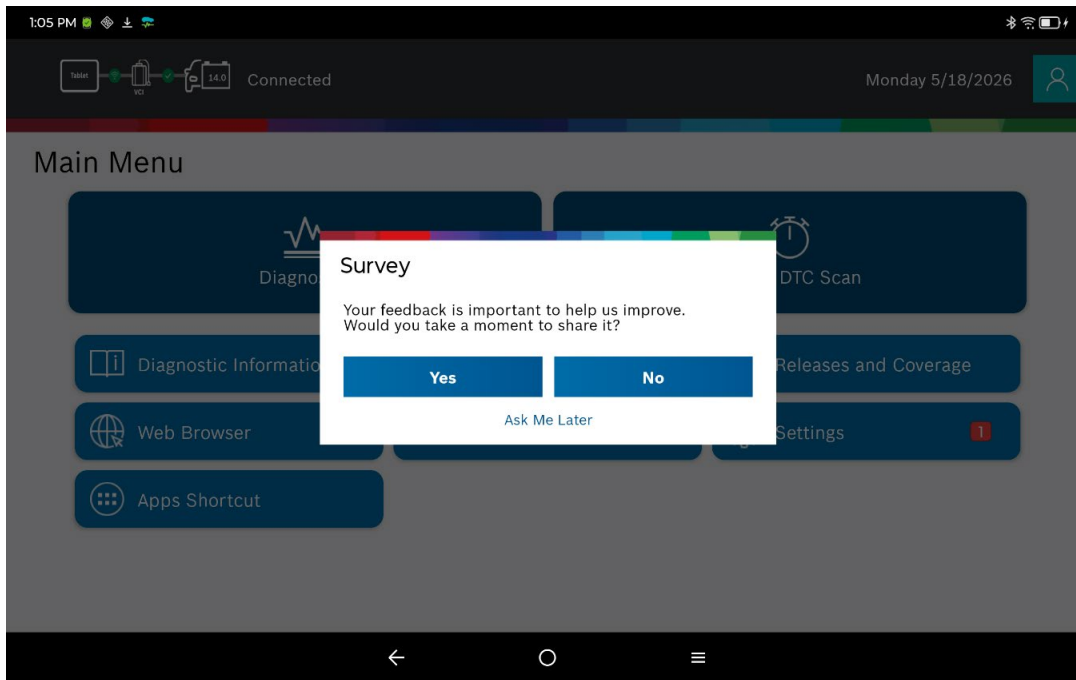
1:05 PM

Tablet VCI 14.0 Connected

Monday 5/18/2026

Main Menu

Diagno

DTC Scan

Diagnostic Informatio

Releases and Coverage

Web Browser

Settings 1

Apps Shortcut

Survey

Your feedback is important to help us improve. Would you take a moment to share it?

Yes

No

Ask Me Later